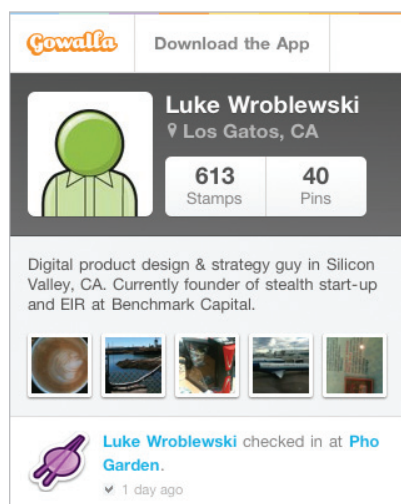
Gowalla

Download the App

Luke Wroblewski
Los Gatos, CA

613
Stamps

40
Pins

Digital product design & strategy guy in Silicon Valley, CA. Currently founder of stealth start-up and EIR at Benchmark Capital.

Luke Wroblewski checked in at Pho Garden.

1 day ago